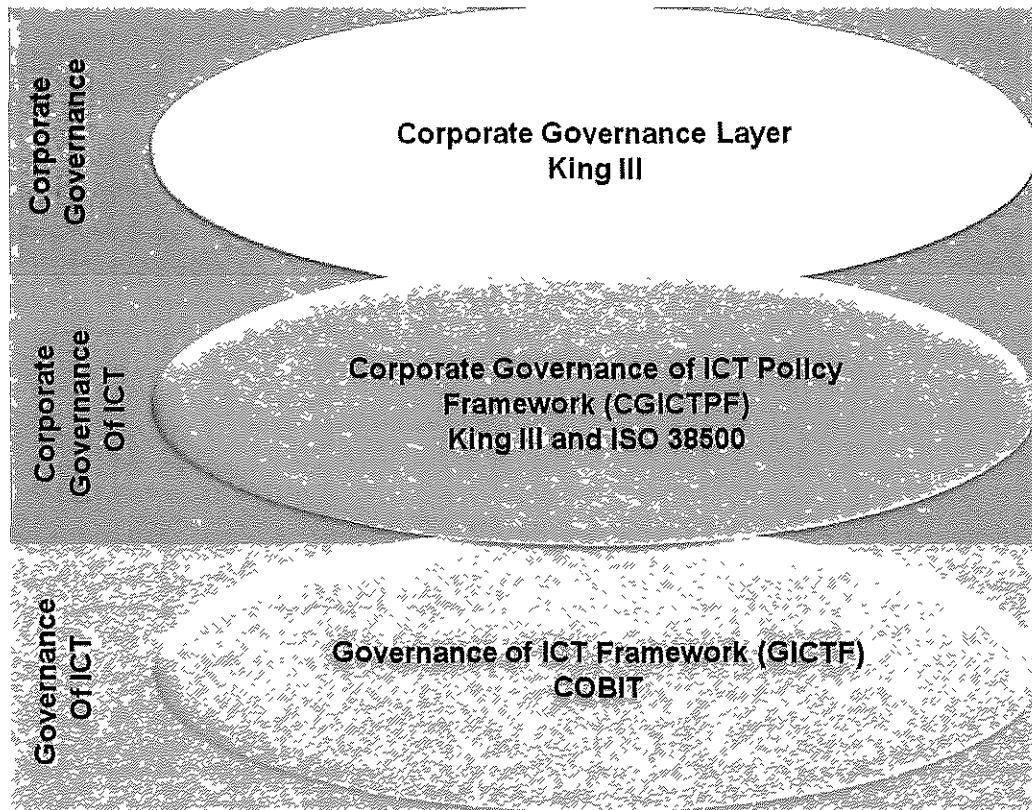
Corporate Governance

Corporate Governance Layer
King III

Corporate Governance Of ICT

Corporate Governance of ICT Policy Framework (CGICTPF)
King III and ISO 38500

Governance Of ICT

Governance of ICT Framework (GICTF)
COBIT